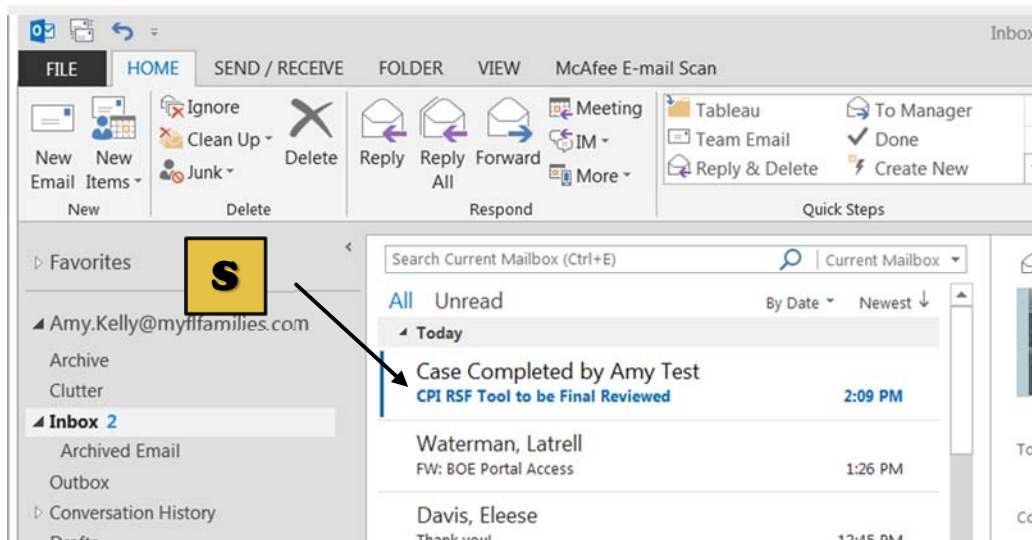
Inbox

FILE HOME SEND / RECEIVE FOLDER VIEW McAfee E-mail Scan

New Email
New Items
New

Ignore
Clean Up
Junk
Delete
Delete

Reply
Reply All
Forward
Meeting
IM
More
Respond

Tableau
Team Email
Reply & Delete
To Manager
Done
Create New
Quick Steps

Favorites

S

Amy.Kelly@myflfamilies.com
Archive
Clutter
Inbox 2
Archived Email
Outbox
Conversation History

Search Current Mailbox (Ctrl+E)
Current Mailbox

All Unread
By Date
Newest

Today

Case Completed by Amy Test
CPI RSF Tool to be Final Reviewed
2:09 PM

Waterman, Latrell
FW: BOE Portal Access
1:26 PM

Davis, Eleese
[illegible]